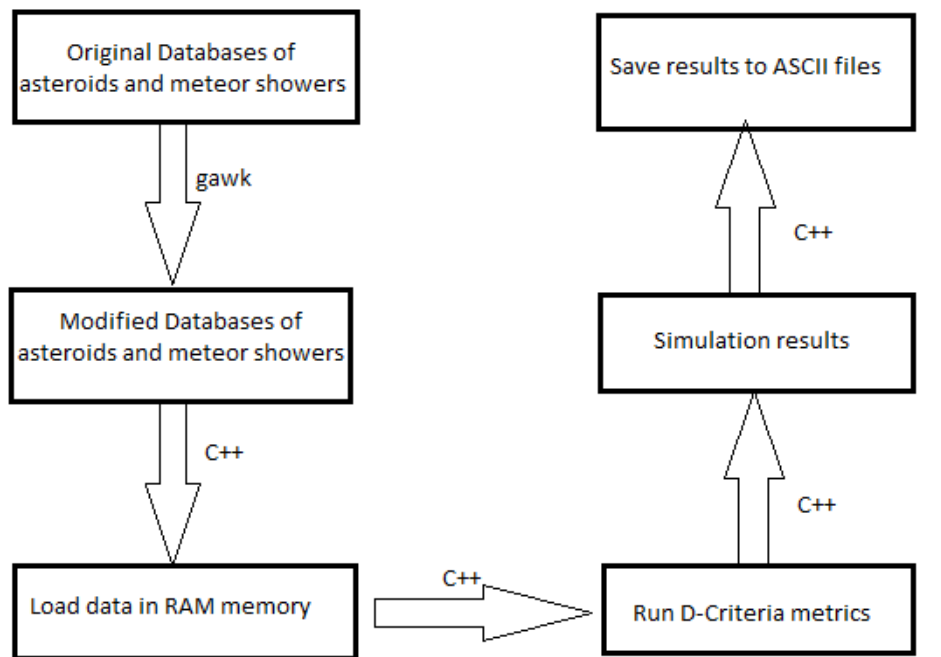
Original Databases of asteroids and meteor showers

gawk

Modified Databases of asteroids and meteor showers

C++

Load data in RAM memory

C++

Run D-Criteria metrics

C++

Simulation results

C++

Save results to ASCII files